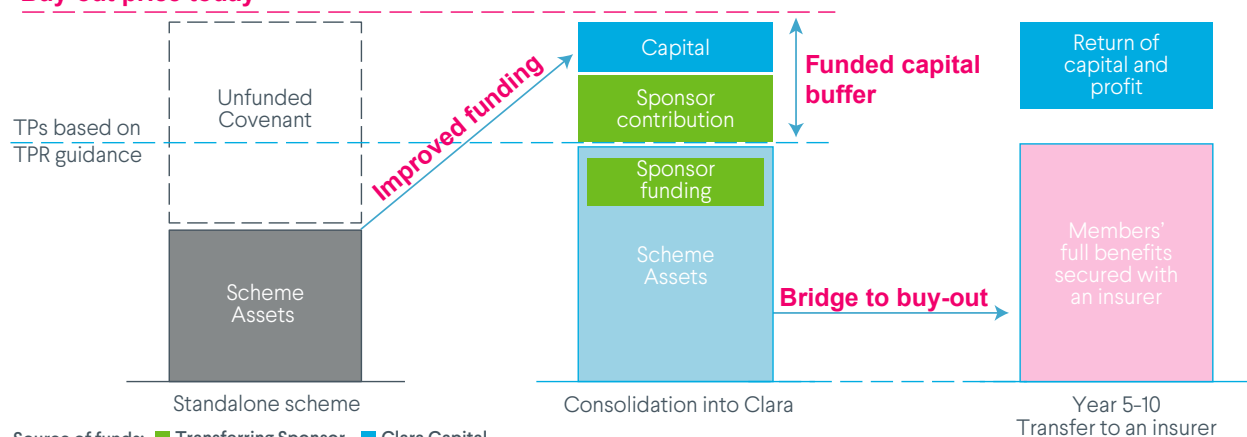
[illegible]

TPs based on TPR guidance

Unfunded Covenant

Scheme Assets

Improved funding

Capital

Sponsor contribution

Funded capital buffer

Sponsor funding

Scheme Assets

Bridge to buy-out

Return of capital and profit

Members' full benefits secured with an insurer

Standalone scheme

Consolidation into Clara

Year 5–10
Transfer to an insurer

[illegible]